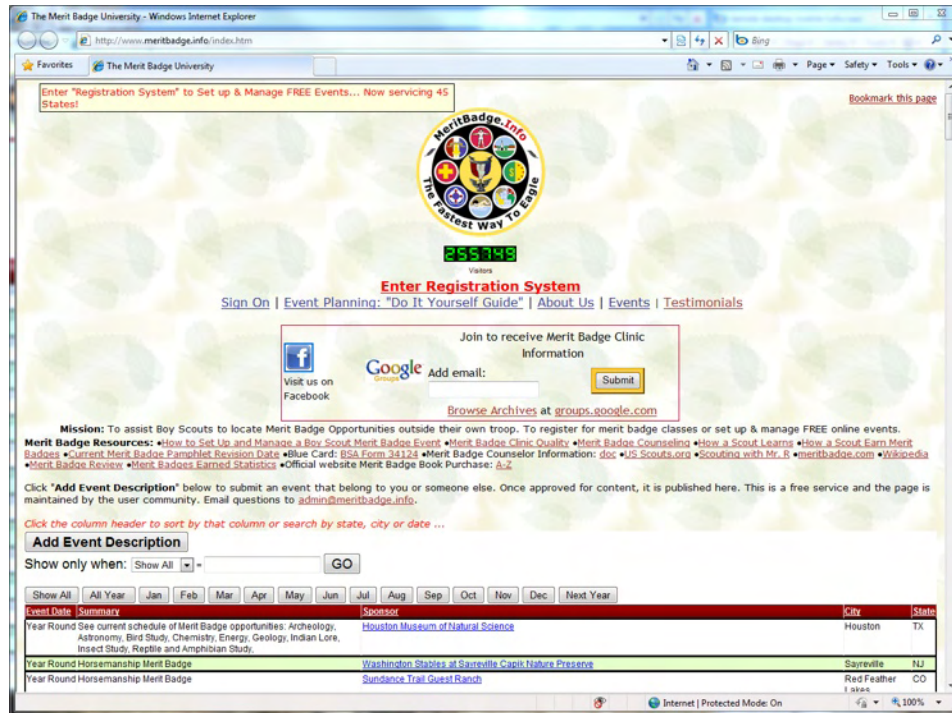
The Merit Badge University - Windows Internet Explorer

http://www.meritbadge.info/index.htm

Bing

Favorites | The Merit Badge University

Page ▾ Safety ▾ Tools ▾

Enter "Registration System" to Set up & Manage FREE Events... Now servicing 45 States!

Bookmark this page

MeritBadge.Info The Fastest Way To Eagle

255749
Visitors

Enter Registration System

Sign On | Event Planning: "Do It Yourself Guide" | About Us | Events | Testimonials

Visit us on Facebook

Google Groups

Join to receive Merit Badge Clinic Information

Add email:

Submit

Browse Archives at groups.google.com

Mission: To assist Boy Scouts to locate Merit Badge Opportunities outside their own troop. To register for merit badge classes or set up & manage FREE online events.

Merit Badge Resources: •How to Set Up and Manage a Boy Scout Merit Badge Event •Merit Badge Clinic Quality •Merit Badge Counseling •How a Scout Learns •How a Scout Earn Merit Badges •Current Merit Badge Pamphlet Revision Date •Blue Card: BSA Form 34124 •Merit Badge Counselor Information: doc •US Scouts.org •Scouting with Mr. R •meritbadge.com •Wikipedia •Merit Badge Review •Merit Badges Earned Statistics •Official website Merit Badge Book Purchase: A-Z

Click "Add Event Description" below to submit an event that belong to you or someone else. Once approved for content, it is published here. This is a free service and the page is maintained by the user community. Email questions to admin@meritbadge.info.

Click the column header to sort by that column or search by state, city or date ...

Add Event Description

Show only when: Show All = GO

Show All | All Year | Jan | Feb | Mar | Apr | May | Jun | Jul | Aug | Sep | Oct | Nov | Dec | Next Year

| Event Date | Summary | Sponsor | City | State |
|---|---|---|---|---|
| Year Round | See current schedule of Merit Badge opportunities: Archeology, Astronomy, Bird Study, Chemistry, Energy, Geology, Indian Lore, Insect Study, Reptile and Amphibian Study, | Houston Museum of Natural Science | Houston | TX |
| Year Round | Horsemanship Merit Badge | Washington Stables at Sayreville Capik Nature Preserve | Sayreville | NJ |
| Year Round | Horsemanship Merit Badge | Sundance Trail Guest Ranch | Red Feather Lakes | CO |

Internet | Protected Mode: On | 100%